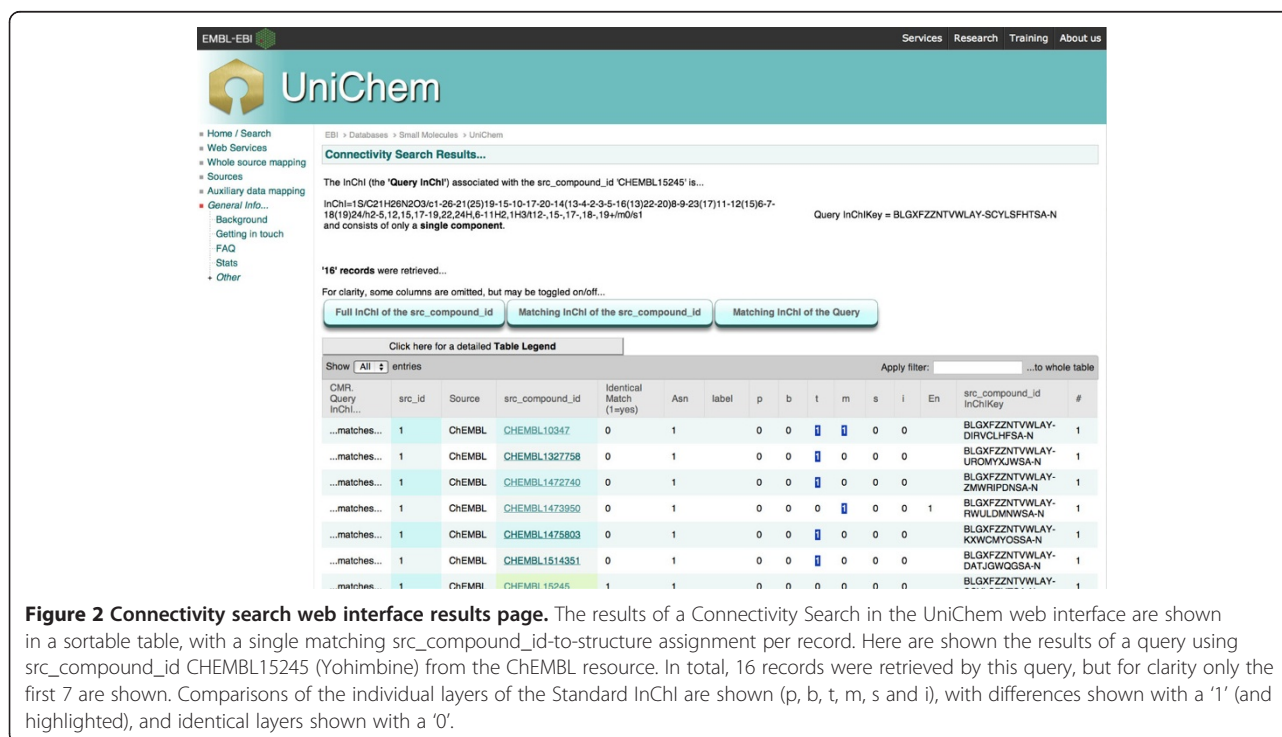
EMBL-EBI

Services Research Training About us

UniChem

Home / Search
Web Services
Whole source mapping
Sources
Auxiliary data mapping
General Info...
Background
Getting in touch
FAQ
Stats
Other

EBI > Databases > Small Molecules > UniChem

Connectivity Search Results...

The InChI (the 'Query InChI') associated with the src_compound_id 'CHEMBL15245' is...

InChI=1S/C21H26N2O3/c1-26-21(25)19-15-10-17-20-14(13-4-2-3-5-16(13)22-20)8-9-23(17)11-12(15)6-7-18(19)24/h2-5,12,15,17-19,22,24H,6-11H2,1H3/t12-,15-,17-,18-,19+/m0/s1
and consists of only a single component.

Query InChIKey = BLGXFZZNTVWLAY-SCYLSFHTSA-N

'16' records were retrieved...

For clarity, some columns are omitted, but may be toggled on/off...

Full InChI of the src_compound_id | Matching InChI of the src_compound_id | Matching InChI of the Query

Click here for a detailed Table Legend

Show All entries

Apply filter: ...to whole table

| CMR. Query InChI... | src_id | Source | src_compound_id | Identical Match (1=yes) | Asn | label | p | b | t | m | s | i | En | src_compound_id InChIKey | # |
|---|---|---|---|---|---|---|---|---|---|---|---|---|---|---|---|
| ...matches... | 1 | ChEMBL | CHEMBL10347 | 0 | 1 | | 0 | 0 | 1 | 1 | 0 | 0 | | BLGXFZZNTVWLAY-DIRVCLHFSA-N | 1 |
| ...matches... | 1 | ChEMBL | CHEMBL1327758 | 0 | 1 | | 0 | 0 | 1 | 0 | 0 | 0 | | BLGXFZZNTVWLAY-UROMYXJWSA-N | 1 |
| ...matches... | 1 | ChEMBL | CHEMBL1472740 | 0 | 1 | | 0 | 0 | 1 | 0 | 0 | 0 | | BLGXFZZNTVWLAY-ZMWRIPDNSA-N | 1 |
| ...matches... | 1 | ChEMBL | CHEMBL1473950 | 0 | 1 | | 0 | 0 | 0 | 1 | 0 | 0 | 1 | BLGXFZZNTVWLAY-RWULDMNWSA-N | 1 |
| ...matches... | 1 | ChEMBL | CHEMBL1475803 | 0 | 1 | | 0 | 0 | 1 | 0 | 0 | 0 | | BLGXFZZNTVWLAY-KXWCMYOSSA-N | 1 |
| ...matches... | 1 | ChEMBL | CHEMBL1514351 | 0 | 1 | | 0 | 0 | 1 | 0 | 0 | 0 | | BLGXFZZNTVWLAY-DATJGWQGSA-N | 1 |
| ...matches... | 1 | ChEMBL | CHEMBL15245 | 1 | 1 | | 0 | 0 | 0 | 0 | 0 | 0 | | BLGXFZZNTVWLAY-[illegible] | 1 |

Figure 2 Connectivity search web interface results page. The results of a Connectivity Search in the UniChem web interface are shown in a sortable table, with a single matching src_compound_id-to-structure assignment per record. Here are shown the results of a query using src_compound_id CHEMBL15245 (Yohimbine) from the ChEMBL resource. In total, 16 records were retrieved by this query, but for clarity only the first 7 are shown. Comparisons of the individual layers of the Standard InChI are shown (p, b, t, m, s and i), with differences shown with a '1' (and highlighted), and identical layers shown with a '0'.